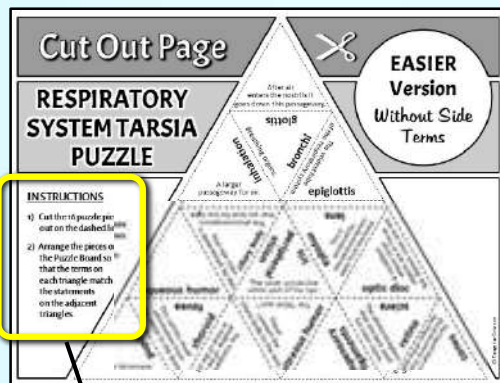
Cut Out Page

EASIER Version Without Side Terms

RESPIRATORY SYSTEM TARSIA PUZZLE

INSTRUCTIONS

1) Cut the 16 puzzle pie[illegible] out on the dashed li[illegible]

2) Arrange the pieces o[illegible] the Puzzle Board so that the terms on each triangle match the statements on the adjacent triangles.

After air enters the nostrils it goes down this passageway.

glottis

inhalation

bronchi

A larger passageway for air.

epiglottis

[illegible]

optic disc

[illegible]